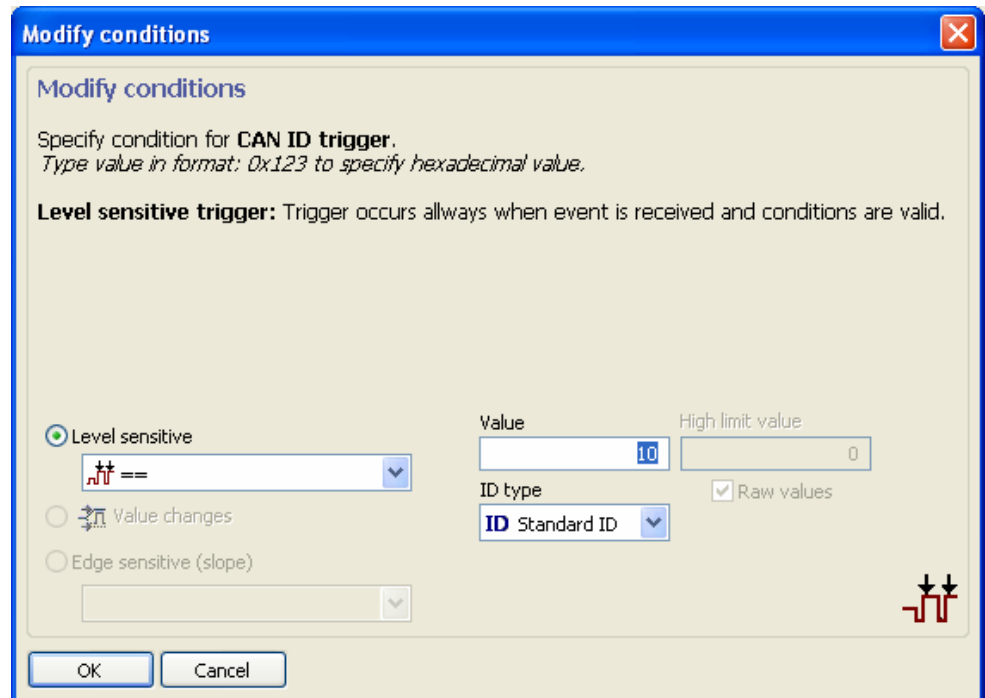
Modify conditions

Modify conditions

Specify condition for **CAN ID trigger**.
*Type value in format: 0x123 to specify hexadecimal value.*

**Level sensitive trigger:** Trigger occurs allways when event is received and conditions are valid.

Level sensitive

==

Value changes

Edge sensitive (slope)

Value

10

High limit value

0

ID type

ID Standard ID

Raw values

OK

Cancel